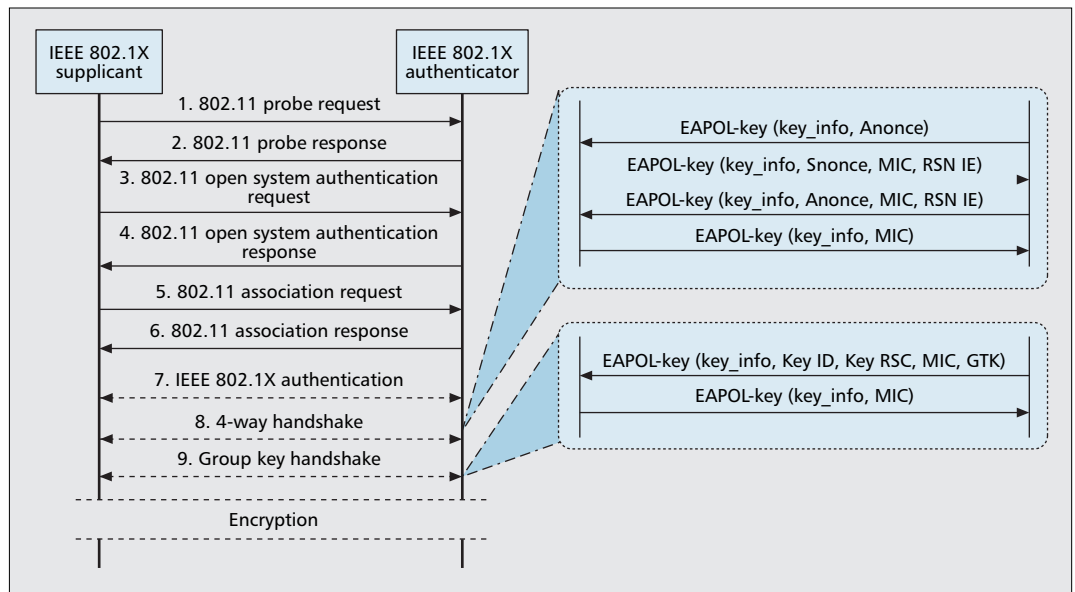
IEEE 802.1X supplicant

IEEE 802.1X authenticator

1. 802.11 probe request

2. 802.11 probe response

3. 802.11 open system authentication request

4. 802.11 open system authentication response

5. 802.11 association request

6. 802.11 association response

7. IEEE 802.1X authentication

8. 4-way handshake

9. Group key handshake

Encryption

EAPOL-key (key_info, Anonce)

EAPOL-key (key_info, Snonce, MIC, RSN IE)

EAPOL-key (key_info, Anonce, MIC, RSN IE)

EAPOL-key (key_info, MIC)

EAPOL-key (key_info, Key ID, Key RSC, MIC, GTK)

EAPOL-key (key_info, MIC)